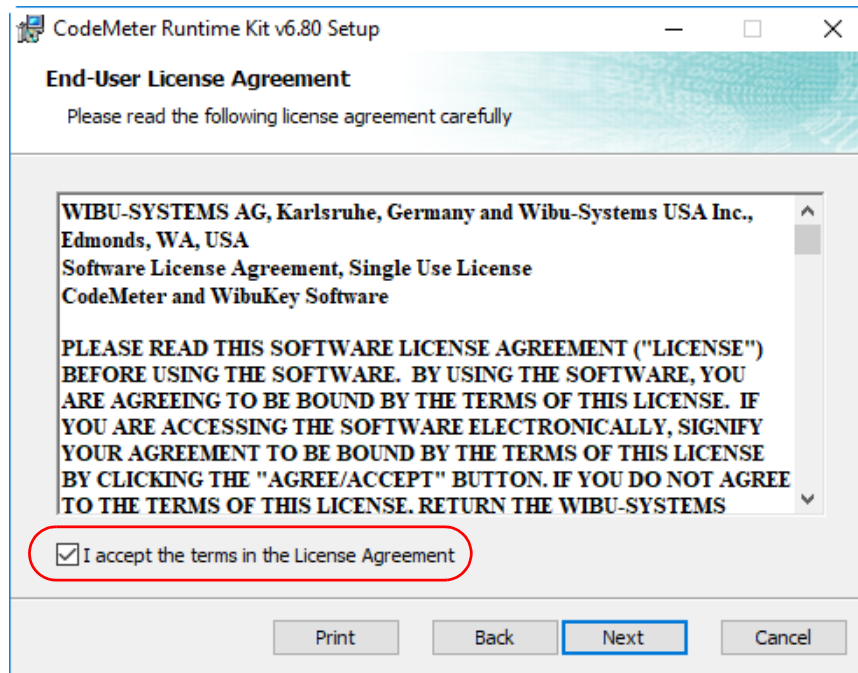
CodeMeter Runtime Kit v6.80 Setup

End-User License Agreement

Please read the following license agreement carefully

WIBU-SYSTEMS AG, Karlsruhe, Germany and Wibu-Systems USA Inc., Edmonds, WA, USA
Software License Agreement, Single Use License
CodeMeter and WibuKey Software

PLEASE READ THIS SOFTWARE LICENSE AGREEMENT ("LICENSE") BEFORE USING THE SOFTWARE. BY USING THE SOFTWARE, YOU ARE AGREEING TO BE BOUND BY THE TERMS OF THIS LICENSE. IF YOU ARE ACCESSING THE SOFTWARE ELECTRONICALLY, SIGNIFY YOUR AGREEMENT TO BE BOUND BY THE TERMS OF THIS LICENSE BY CLICKING THE "AGREE/ACCEPT" BUTTON. IF YOU DO NOT AGREE TO THE TERMS OF THIS LICENSE, RETURN THE WIBU-SYSTEMS

I accept the terms in the License Agreement

Print

Back

Next

Cancel